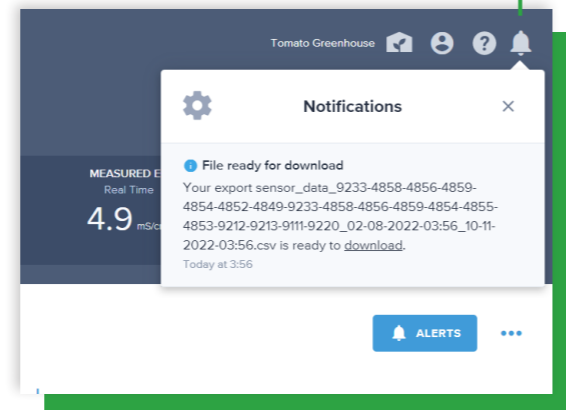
Tomato Greenhouse

Notifications

File ready for download

Your export sensor_data_9233-4858-4856-4859-4854-4852-4849-9233-4858-4856-4859-4854-4855-4853-9212-9213-9111-9220_02-08-2022-03:56_10-11-2022-03:56.csv is ready to download.

Today at 3:56

MEASURED E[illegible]

Real Time

4.9 mS/c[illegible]

ALERTS